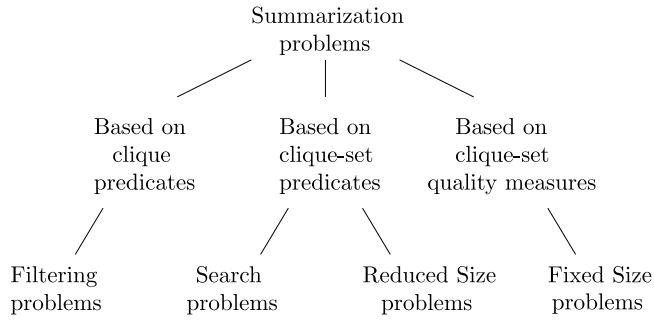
Summarization problems

Based on clique predicates

Based on clique-set predicates

Based on clique-set quality measures

Filtering problems

Search problems

Reduced Size problems

Fixed Size problems